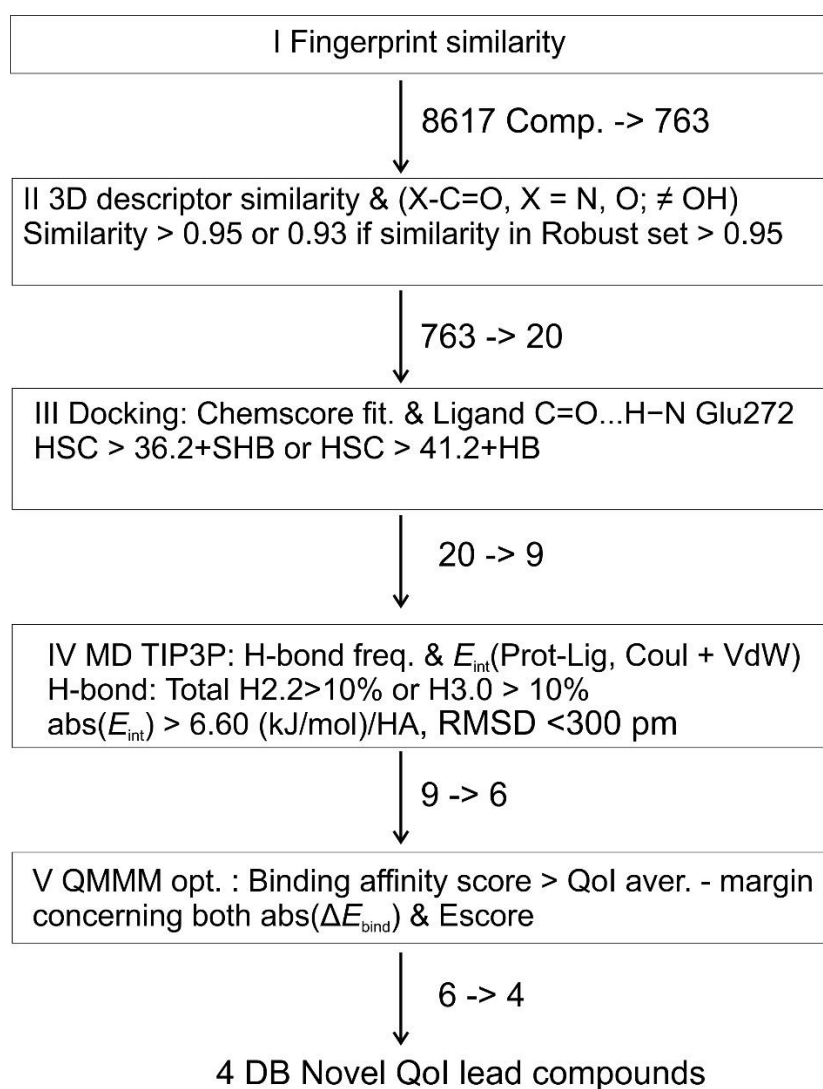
I Fingerprint similarity

8617 Comp. -> 763

II 3D descriptor similarity & (X-C=O, X = N, O; ≠ OH)
Similarity > 0.95 or 0.93 if similarity in Robust set > 0.95

763 -> 20

III Docking: Chemscore fit. & Ligand C=O...H−N Glu272
HSC > 36.2+SHB or HSC > 41.2+HB

20 -> 9

IV MD TIP3P: H-bond freq. & $E_{\text{int}}$(Prot-Lig, Coul + VdW)
H-bond: Total H2.2>10% or H3.0 > 10%
abs($E_{\text{int}}$) > 6.60 (kJ/mol)/HA, RMSD <300 pm

9 -> 6

V QMMM opt. : Binding affinity score > QoI aver. - margin
concerning both abs($\Delta E_{\text{bind}}$) & Escore

6 -> 4

4 DB Novel QoI lead compounds